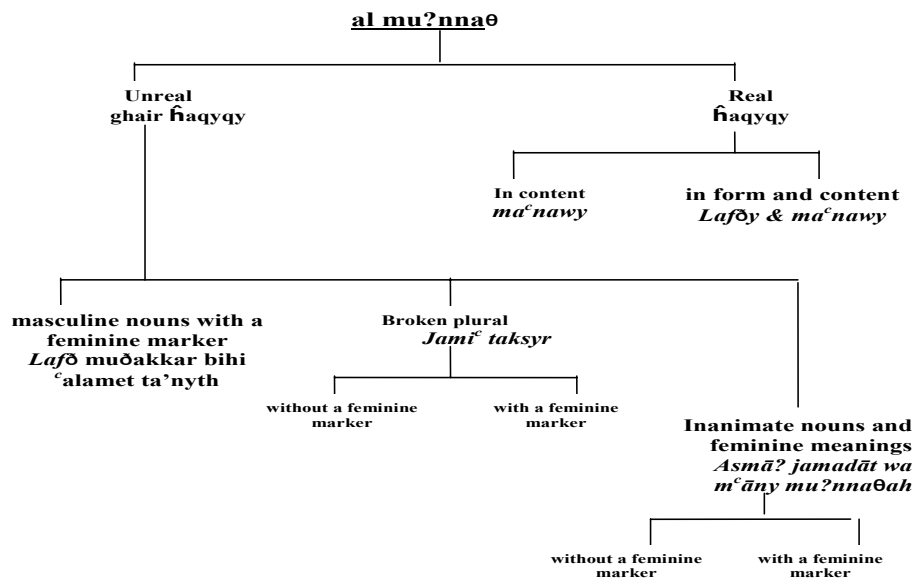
al mu?nnaθ

Unreal
ghair ĥaqyqy

Real
ĥaqyqy

In content
$ma^{c}nawy$

in form and content
$Laf$ðy & $ma^{c}nawy$

masculine nouns with a feminine marker
Lafð muðakkar bihi
$^{c}$alamet ta'nyth

Broken plural
$Jami^{c}$ taksyr

without a feminine marker

with a feminine marker

Inanimate nouns and feminine meanings
Asmā? jamadāt wa
$m^{c}$āny mu?nnaθah

without a feminine marker

with a feminine marker